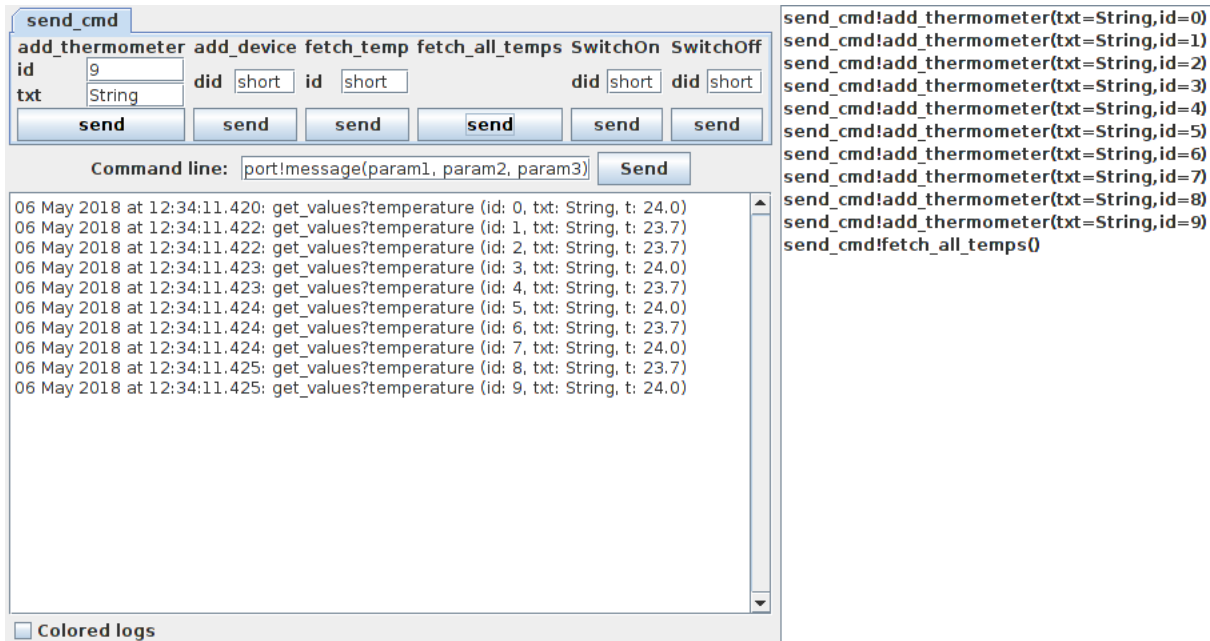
send_cmd

| add_thermometer | add_device | fetch_temp | fetch_all_temps | SwitchOn | SwitchOff |
|---|---|---|---|---|---|
| id 9 txt String | did short | id short | | did short | did short |
| send | send | send | send | send | send |

Command line: port!message(param1, param2, param3) Send

06 May 2018 at 12:34:11.420: get_values?temperature (id: 0, txt: String, t: 24.0)
06 May 2018 at 12:34:11.422: get_values?temperature (id: 1, txt: String, t: 23.7)
06 May 2018 at 12:34:11.422: get_values?temperature (id: 2, txt: String, t: 23.7)
06 May 2018 at 12:34:11.423: get_values?temperature (id: 3, txt: String, t: 24.0)
06 May 2018 at 12:34:11.423: get_values?temperature (id: 4, txt: String, t: 23.7)
06 May 2018 at 12:34:11.424: get_values?temperature (id: 5, txt: String, t: 24.0)
06 May 2018 at 12:34:11.424: get_values?temperature (id: 6, txt: String, t: 23.7)
06 May 2018 at 12:34:11.424: get_values?temperature (id: 7, txt: String, t: 24.0)
06 May 2018 at 12:34:11.425: get_values?temperature (id: 8, txt: String, t: 23.7)
06 May 2018 at 12:34:11.425: get_values?temperature (id: 9, txt: String, t: 24.0)

Colored logs

send_cmd!add_thermometer(txt=String,id=0)
send_cmd!add_thermometer(txt=String,id=1)
send_cmd!add_thermometer(txt=String,id=2)
send_cmd!add_thermometer(txt=String,id=3)
send_cmd!add_thermometer(txt=String,id=4)
send_cmd!add_thermometer(txt=String,id=5)
send_cmd!add_thermometer(txt=String,id=6)
send_cmd!add_thermometer(txt=String,id=7)
send_cmd!add_thermometer(txt=String,id=8)
send_cmd!add_thermometer(txt=String,id=9)
send_cmd!fetch_all_temps()